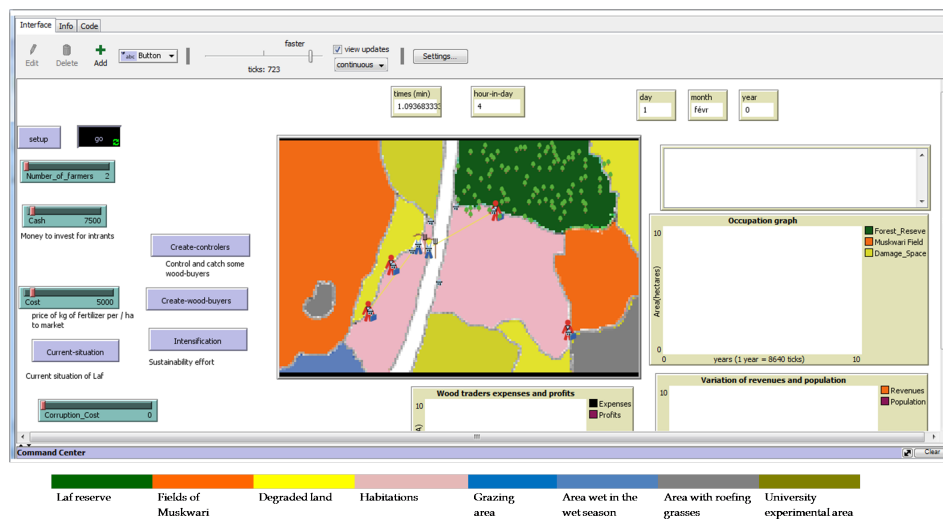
Interface Info Code

Edit Delete Add Button

faster

ticks: 723

view updates

continuous

Settings...

times (min)
1.093683333

hour-in-day
4

day
1

month
févr

year
0

setup

go

Number_of_farmers 2

Cash 7500

Money to invest for intrants

Create-controlers

Control and catch some wood-buyers

Cost 5000

price of kg of fertilizer per / ha to market

Create-wood-buyers

Intensification

Sustainability effort

Current-situation

Current situation of Laf

Corruption_Cost 0

Occupation graph

Forest_Reserve
Muskwari Field
Damage_Space

10

Area(hectares)

0

0 years (1 year = 8640 ticks) 10

Wood traders expenses and profits

10

Expenses
Profits

Variation of revenues and population

10

Revenues
Population

Command Center

Clear

Laf reserve

Fields of Muskwari

Degraded land

Habitations

Grazing area

Area wet in the wet season

Area with roefing grasses

University experimental area